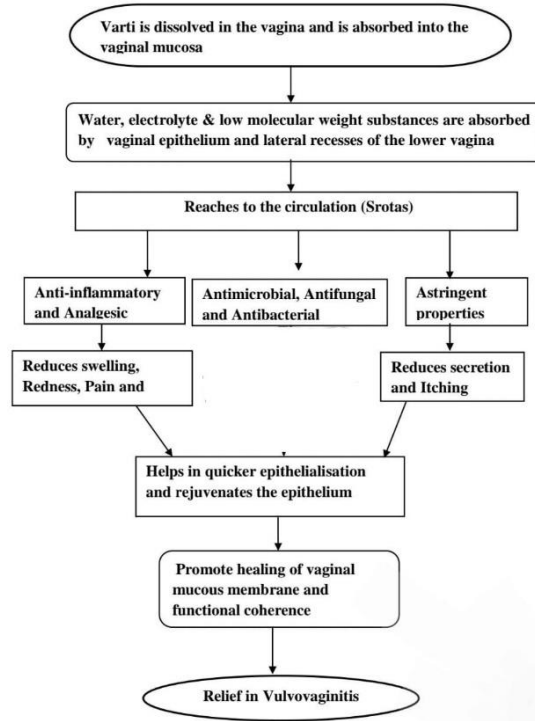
Varti is dissolved in the vagina and is absorbed into the vaginal mucosa

Water, electrolyte & low molecular weight substances are absorbed by vaginal epithelium and lateral recesses of the lower vagina

Reaches to the circulation (Srotas)

Anti-inflammatory and Analgesic

Antimicrobial, Antifungal and Antibacterial

Astringent properties

Reduces swelling, Redness, Pain and

Reduces secretion and Itching

Helps in quicker epithelialisation and rejuvenates the epithelium

Promote healing of vaginal mucous membrane and functional coherence

Relief in Vulvovaginitis